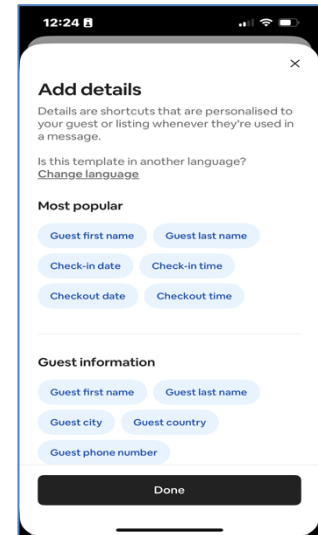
12:24

×

Add details

Details are shortcuts that are personalised to your guest or listing whenever they're used in a message.

Is this template in another language?
Change language

Most popular

Guest first name
Guest last name
Check-in date
Check-in time
Checkout date
Checkout time

Guest information

Guest first name
Guest last name
Guest city
Guest country
Guest phone number

Done